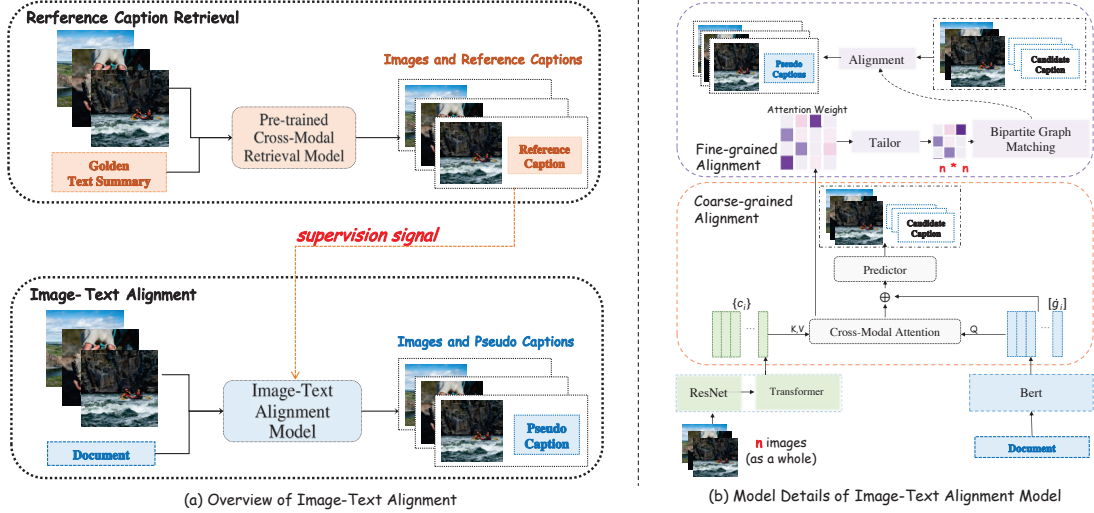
Rerference Caption Retrieval

Images and Reference Captions

Pre-trained Cross-Modal Retrieval Model

Golden Text Summary

Reference Caption

supervision signal

Image- Text Alignment

Images and Pseudo Captions

Image-Text Alignment Model

Document

Pseudo Caption

(a) Overview of Image-Text Alignment

Pseudo Captions

Alignment

Candidate Caption

Attention Weight

Fine-grained Alignment

Tailor

n * n

Bipartite Graph Matching

Coarse-grained Alignment

Candidate Caption

Predictor

$\oplus$

$\{c_i\}$

$[\bar{g}_j]$

K,V

Cross-Modal Attention

Q

ResNet

Transformer

Bert

n images (as a whole)

Document

(b) Model Details of Image-Text Alignment Model